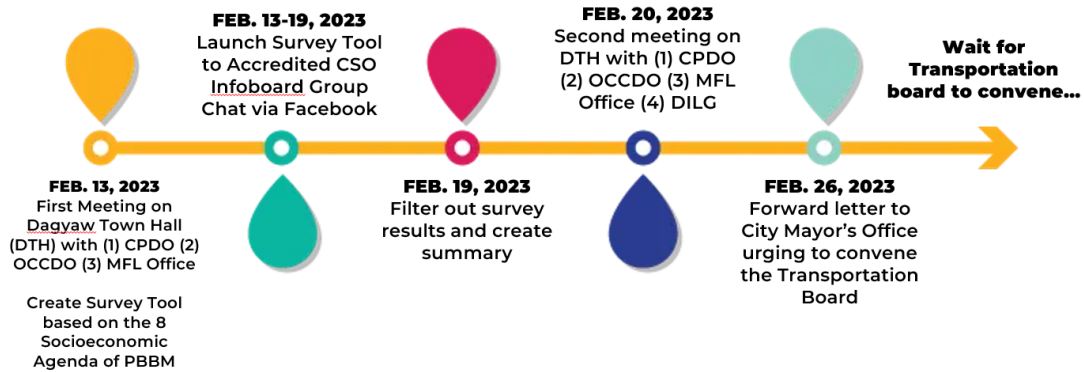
FEB. 13-19, 2023
Launch Survey Tool to Accredited CSO Infoboard Group Chat via Facebook

FEB. 20, 2023
Second meeting on DTH with (1) CPDO (2) OCCDO (3) MFL Office (4) DILG

Wait for Transportation board to convene...

FEB. 13, 2023
First Meeting on Dagyaw Town Hall (DTH) with (1) CPDO (2) OCCDO (3) MFL Office

Create Survey Tool based on the 8 Socioeconomic Agenda of PBBM

FEB. 19, 2023
Filter out survey results and create summary

FEB. 26, 2023
Forward letter to City Mayor's Office urging to convene the Transportation Board